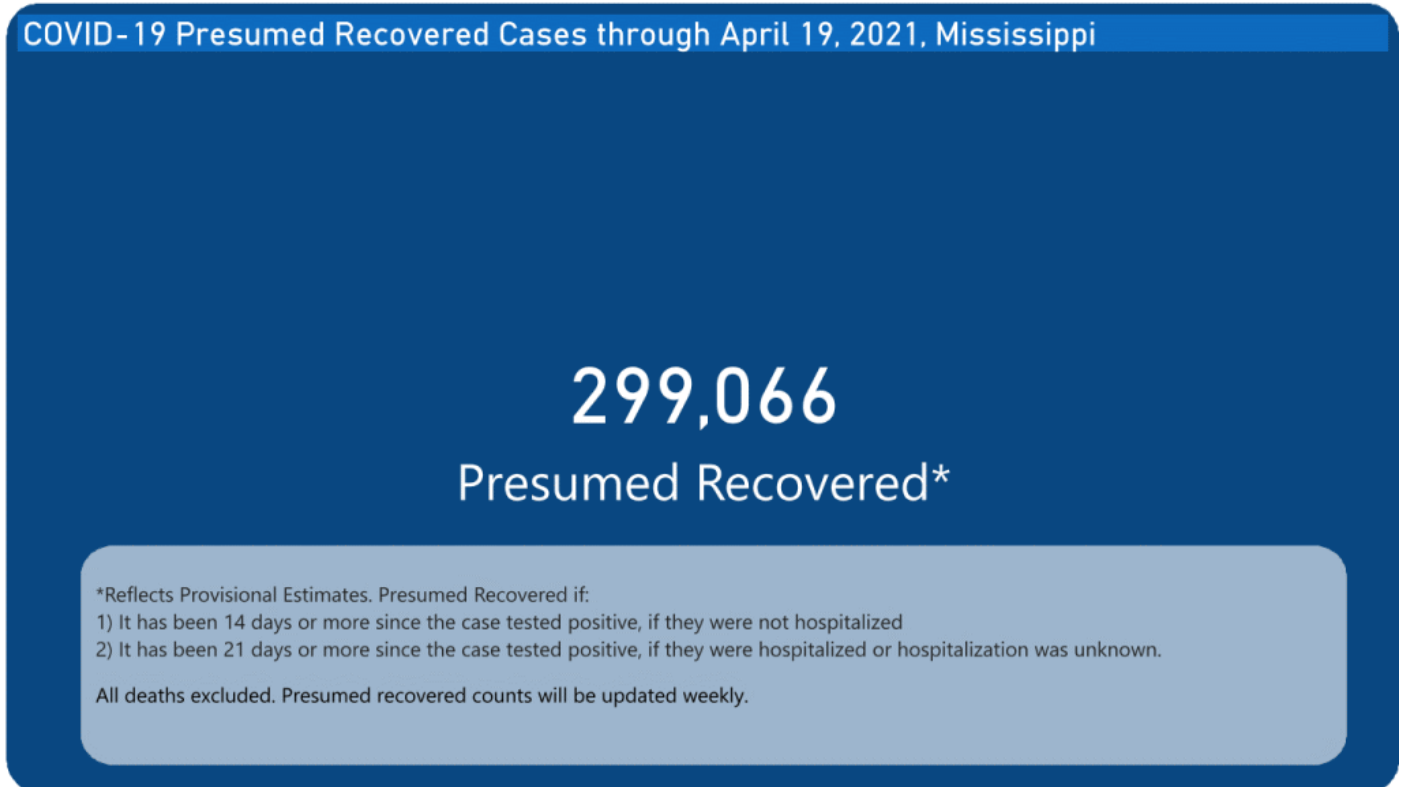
COVID-19 Presumed Recovered Cases through April 19, 2021, Mississippi

299,066

Presumed Recovered*

*Reflects Provisional Estimates. Presumed Recovered if:
1) It has been 14 days or more since the case tested positive, if they were not hospitalized
2) It has been 21 days or more since the case tested positive, if they were hospitalized or hospitalization was unknown.

All deaths excluded. Presumed recovered counts will be updated weekly.